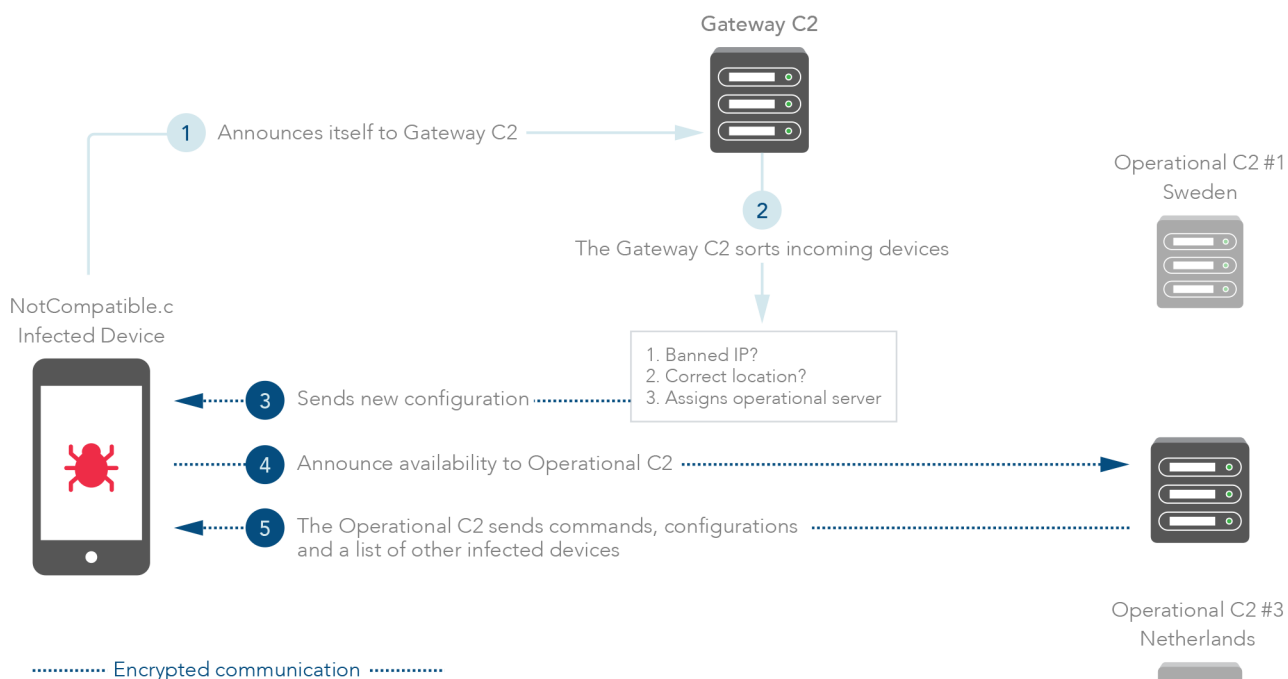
Gateway C2

1 Announces itself to Gateway C2

Operational C2 #1
Sweden

2
The Gateway C2 sorts incoming devices

NotCompatible.c
Infected Device

1. Banned IP?
2. Correct location?
3. Assigns operational server

3 Sends new configuration

4 Announce availability to Operational C2

5 The Operational C2 sends commands, configurations and a list of other infected devices

Operational C2 #3
Netherlands

Encrypted communication